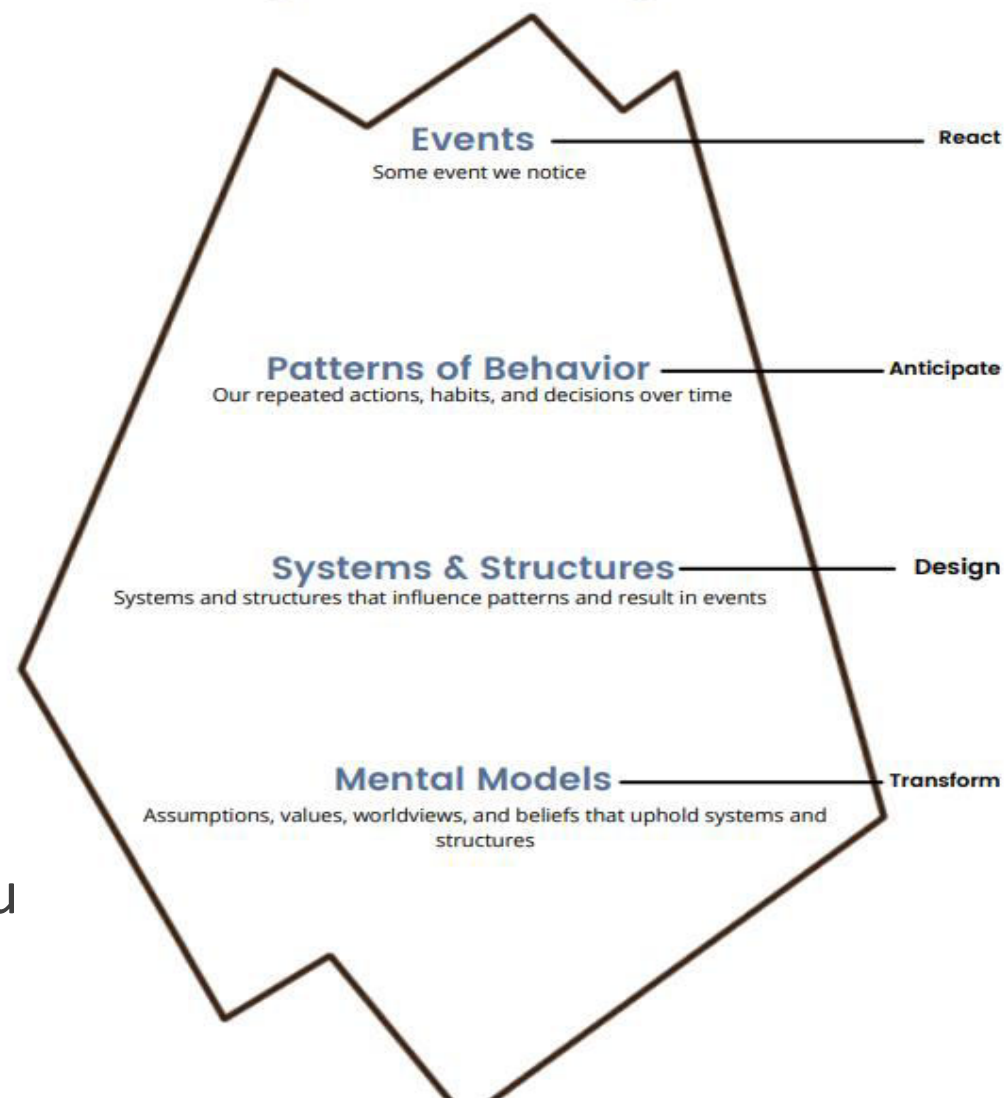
Events
Some event we notice

React

Patterns of Behavior
Our repeated actions, habits, and decisions over time

Anticipate

Systems & Structures
Systems and structures that influence patterns and result in events

Design

Mental Models
Assumptions, values, worldviews, and beliefs that uphold systems and structures

Transform

u